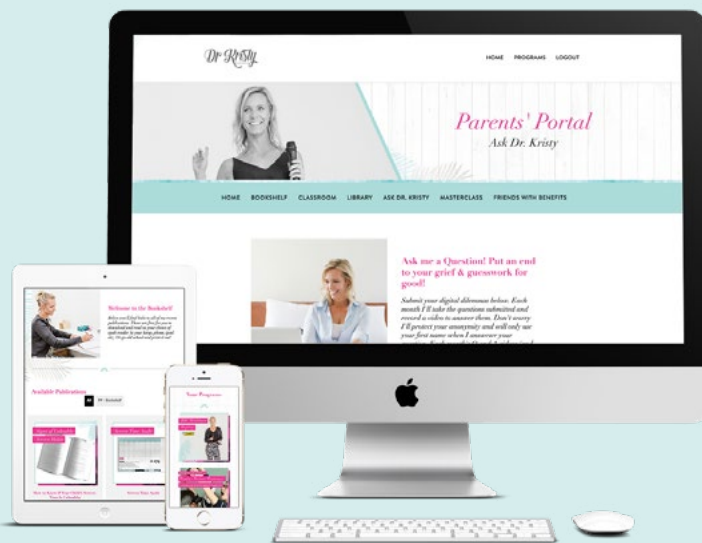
Dr Kristy

HOME PROGRAMS LOGOUT

Parents' Portal
Ask Dr. Kristy

HOME BOOKSHELF CLASSROOM LIBRARY ASK DR. KRISTY MASTERCLASS FRIENDS WITH BENEFITS

Ask me a Question! Put an end to your grief & guesswork for good!

Submit your digital dilemmas below. Each month I'll take the questions submitted and record a video to answer them. Don't worry I'll protect your anonymity and will only use your first name when I answer your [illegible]

Welcome to the Bookshelf

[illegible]

Available Publications

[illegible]

Your Programs

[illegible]